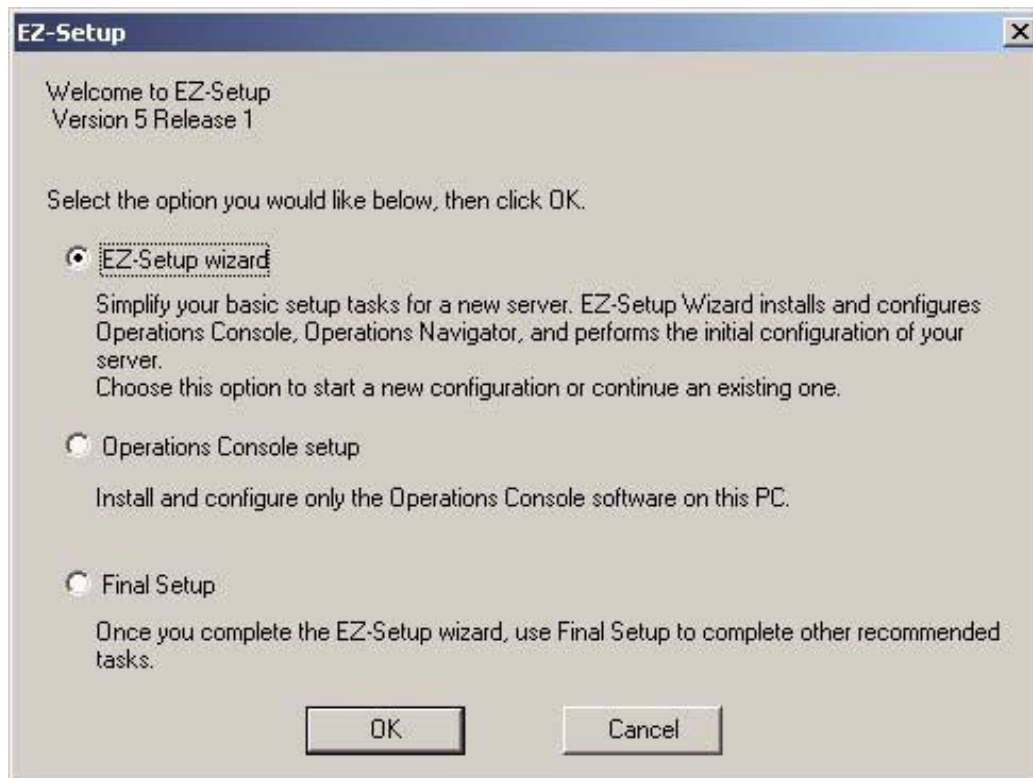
EZ-Setup

Welcome to EZ-Setup
Version 5 Release 1

Select the option you would like below, then click OK.

EZ-Setup wizard

Simplify your basic setup tasks for a new server. EZ-Setup Wizard installs and configures Operations Console, Operations Navigator, and performs the initial configuration of your server.
Choose this option to start a new configuration or continue an existing one.

Operations Console setup

Install and configure only the Operations Console software on this PC.

Final Setup

Once you complete the EZ-Setup wizard, use Final Setup to complete other recommended tasks.

OK

Cancel